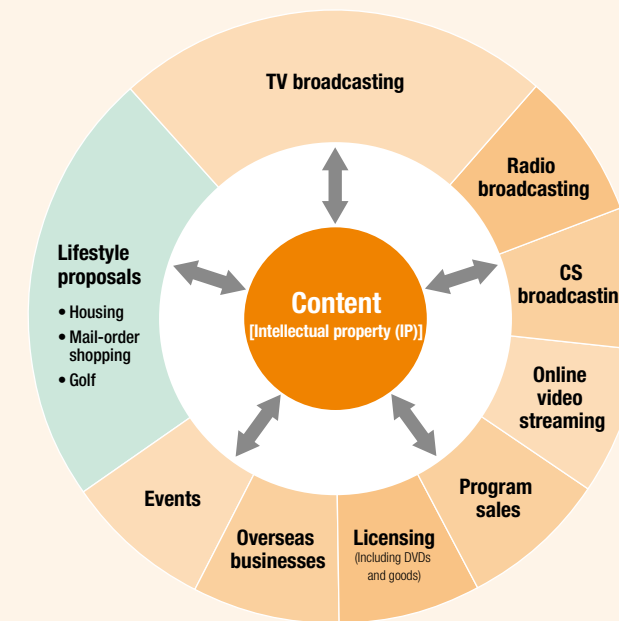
TV broadcasting

Radio broadcasting

CS broadcastin

Online video streaming

Program sales

Licensing
(Including DVDs and goods)

Overseas businesses

Events

Lifestyle proposals
• Housing
• Mail-order shopping
• Golf

Content
[Intellectual property (IP)]